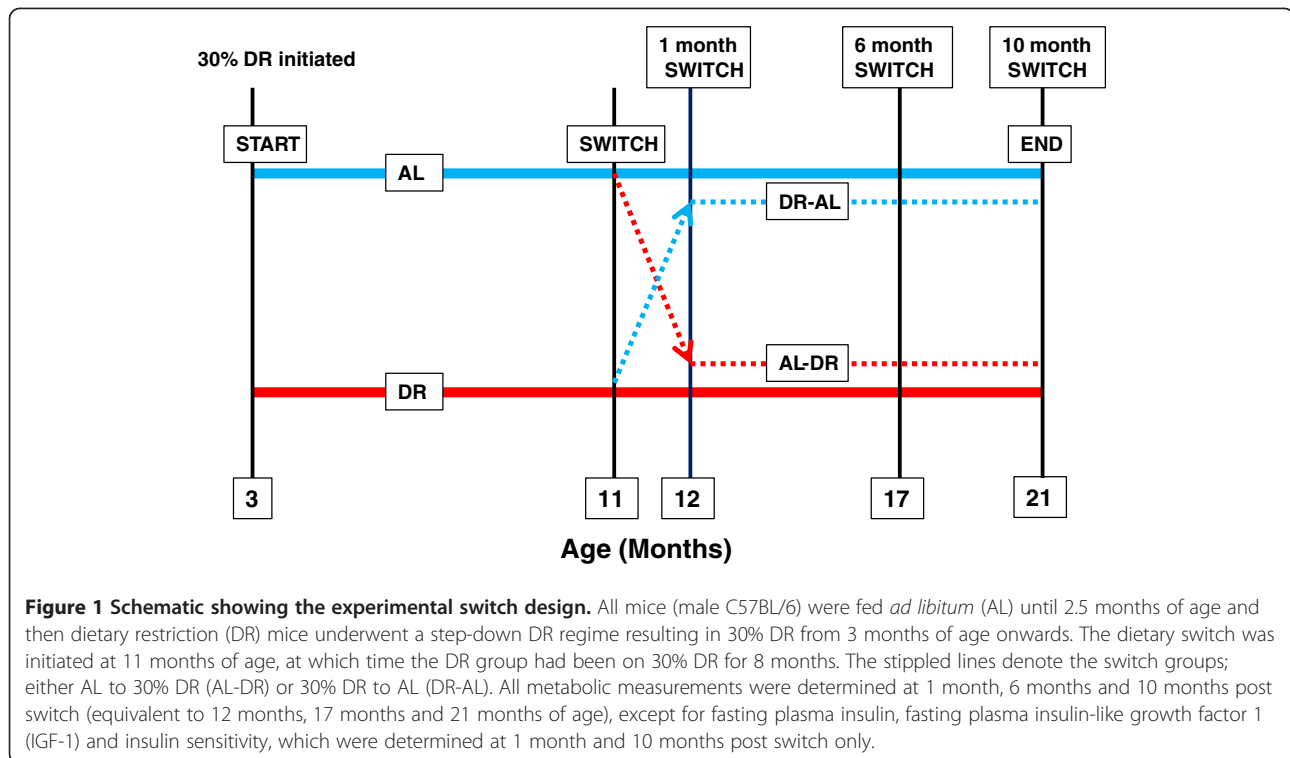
30% DR initiated

1 month SWITCH

6 month SWITCH

10 month SWITCH

START

SWITCH

END

AL

DR-AL

AL-DR

DR

3

11

12

17

21

Age (Months)

**Figure 1 Schematic showing the experimental switch design.** All mice (male C57BL/6) were fed *ad libitum* (AL) until 2.5 months of age and then dietary restriction (DR) mice underwent a step-down DR regime resulting in 30% DR from 3 months of age onwards. The dietary switch was initiated at 11 months of age, at which time the DR group had been on 30% DR for 8 months. The stippled lines denote the switch groups; either AL to 30% DR (AL-DR) or 30% DR to AL (DR-AL). All metabolic measurements were determined at 1 month, 6 months and 10 months post switch (equivalent to 12 months, 17 months and 21 months of age), except for fasting plasma insulin, fasting plasma insulin-like growth factor 1 (IGF-1) and insulin sensitivity, which were determined at 1 month and 10 months post switch only.